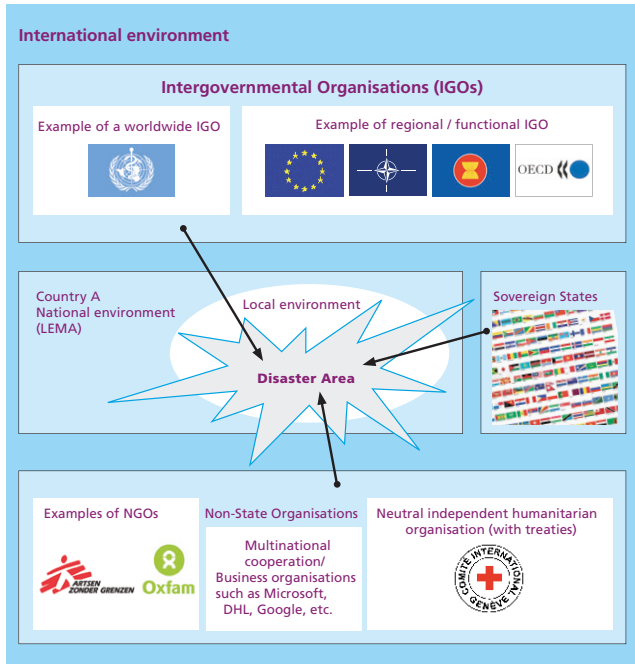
International environment

Intergovernmental Organisations (IGOs)

Example of a worldwide IGO

Example of regional / functional IGO

OECD

Country A
National environment
(LEMA)

Local environment

Disaster Area

Sovereign States

Examples of NGOs

ARTSEN ZONDER GRENZEN

Oxfam

Non-State Organisations

Multinational cooperation/ Business organisations such as Microsoft, DHL, Google, etc.

Neutral independent humanitarian organisation (with treaties)

COMITE INTERNATIONAL GENEVE